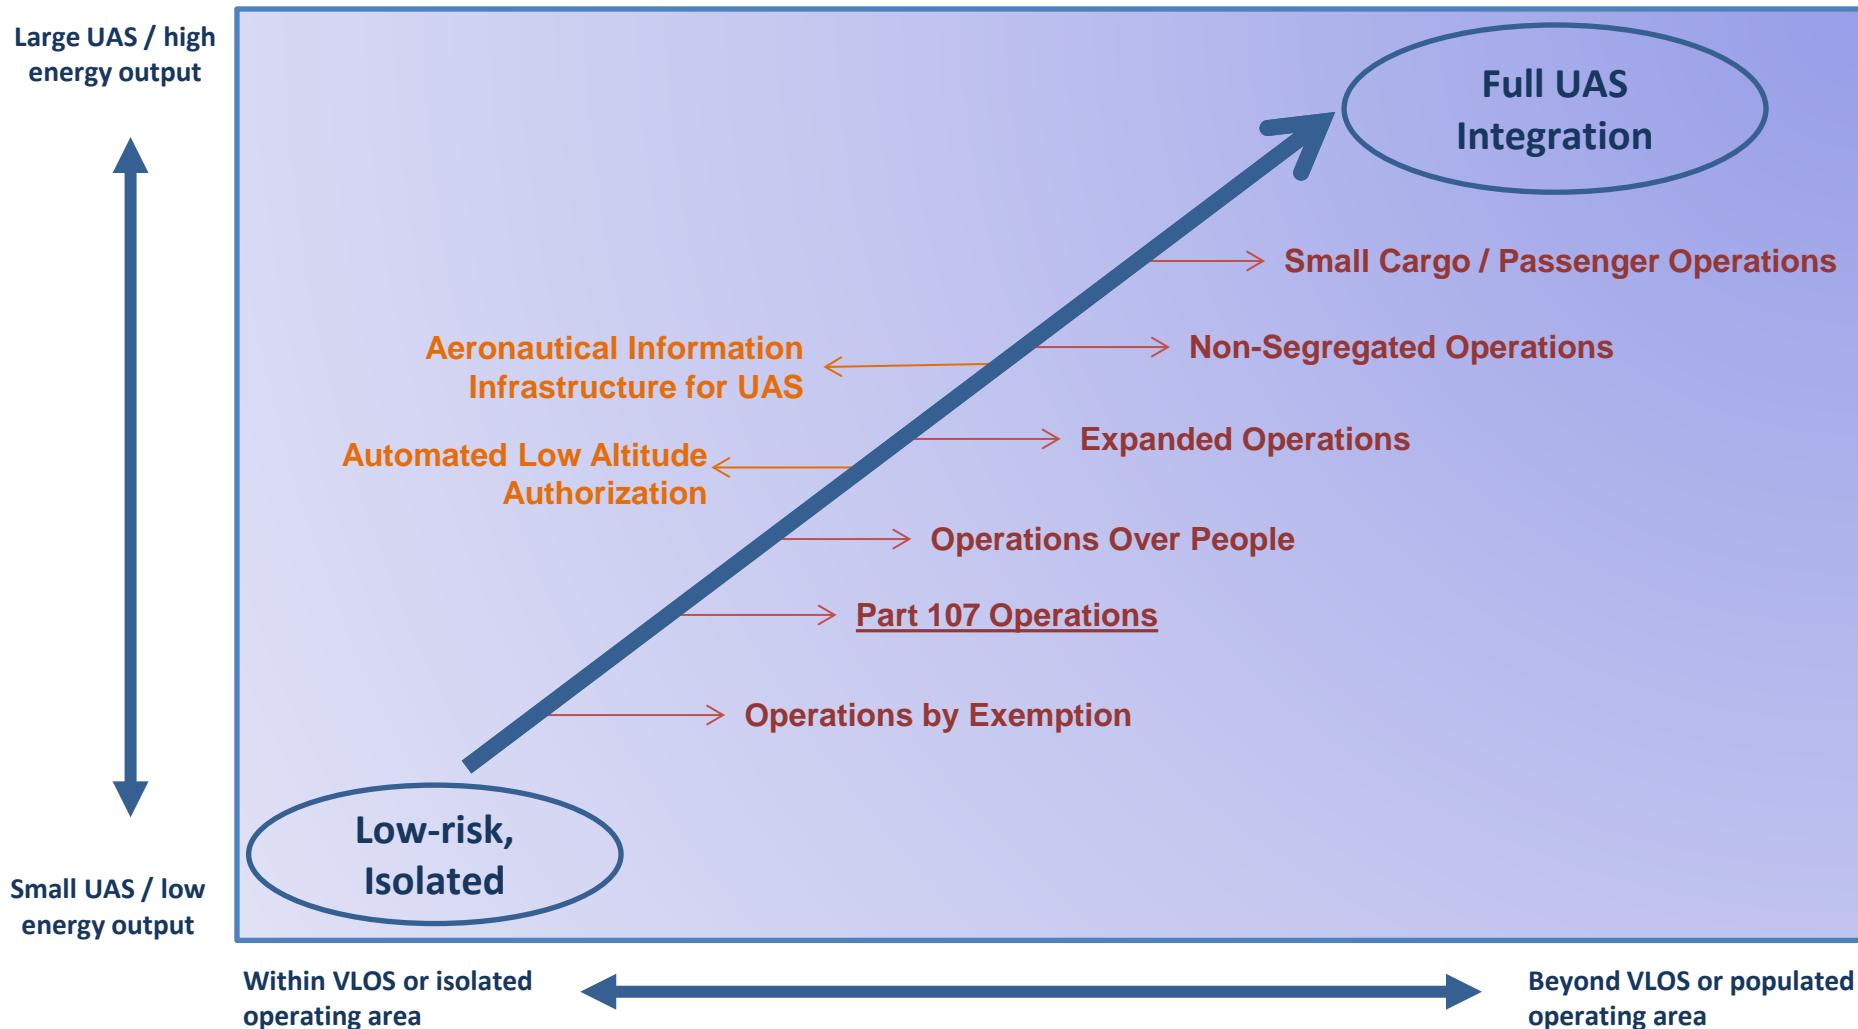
Large UAS / high energy output

Full UAS Integration

Small Cargo / Passenger Operations

Aeronautical Information Infrastructure for UAS

Non-Segregated Operations

Automated Low Altitude Authorization

Expanded Operations

Operations Over People

Part 107 Operations

Operations by Exemption

Low-risk, Isolated

Small UAS / low energy output

Within VLOS or isolated operating area

Beyond VLOS or populated operating area